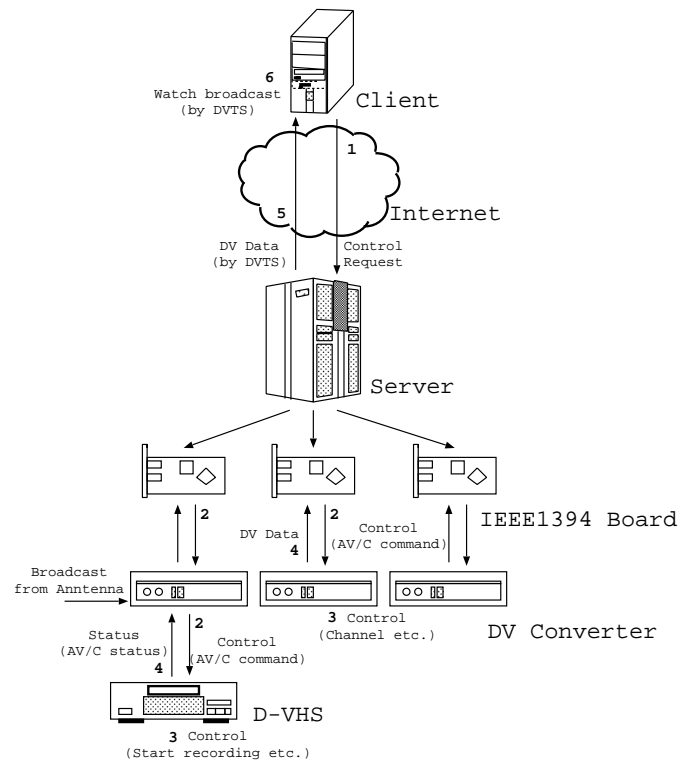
6
Watch broadcast
(by DVTS)

Client

1

5

Internet

DV Data
(by DVTS)

Control
Request

Server

2

2

DV Data
4

Control
(AV/C command)

IEEE1394 Board

Broadcast
from Anntenna

3 Control
(Channel etc.)

DV Converter

Status
(AV/C status)
4

2
Control
(AV/C command)

D-VHS

3 Control
(Start recording etc.)